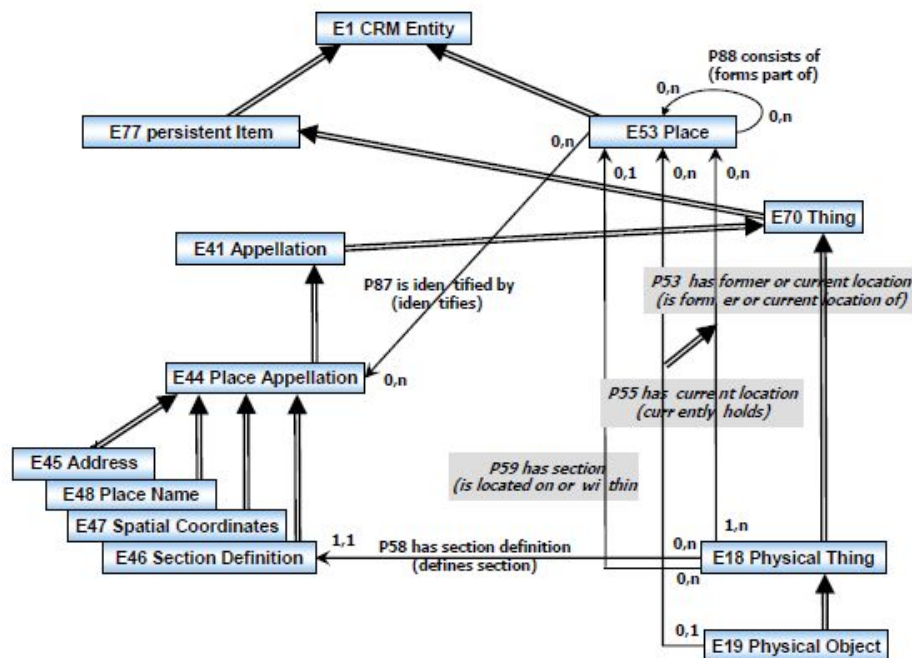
E1 CRM Entity

P88 consists of (forms part of)

0,n

0,n

E77 persistent Item

0,n

E53 Place

0,1

0,n

0,n

E70 Thing

E41 Appellation

P87 is iden tified by (iden tifies)

P53 has former or current location (is form er or current location of)

E44 Place Appellation

0,n

P55 has curr ent location (curr ently holds)

P59 has section (is located on or wi thin

E45 Address

E48 Place Name

E47 Spatial Coordinates

1,n

E46 Section Definition

1,1

P58 has section definition (defines section)

0,n

E18 Physical Thing

0,n

0,1

E19 Physical Object